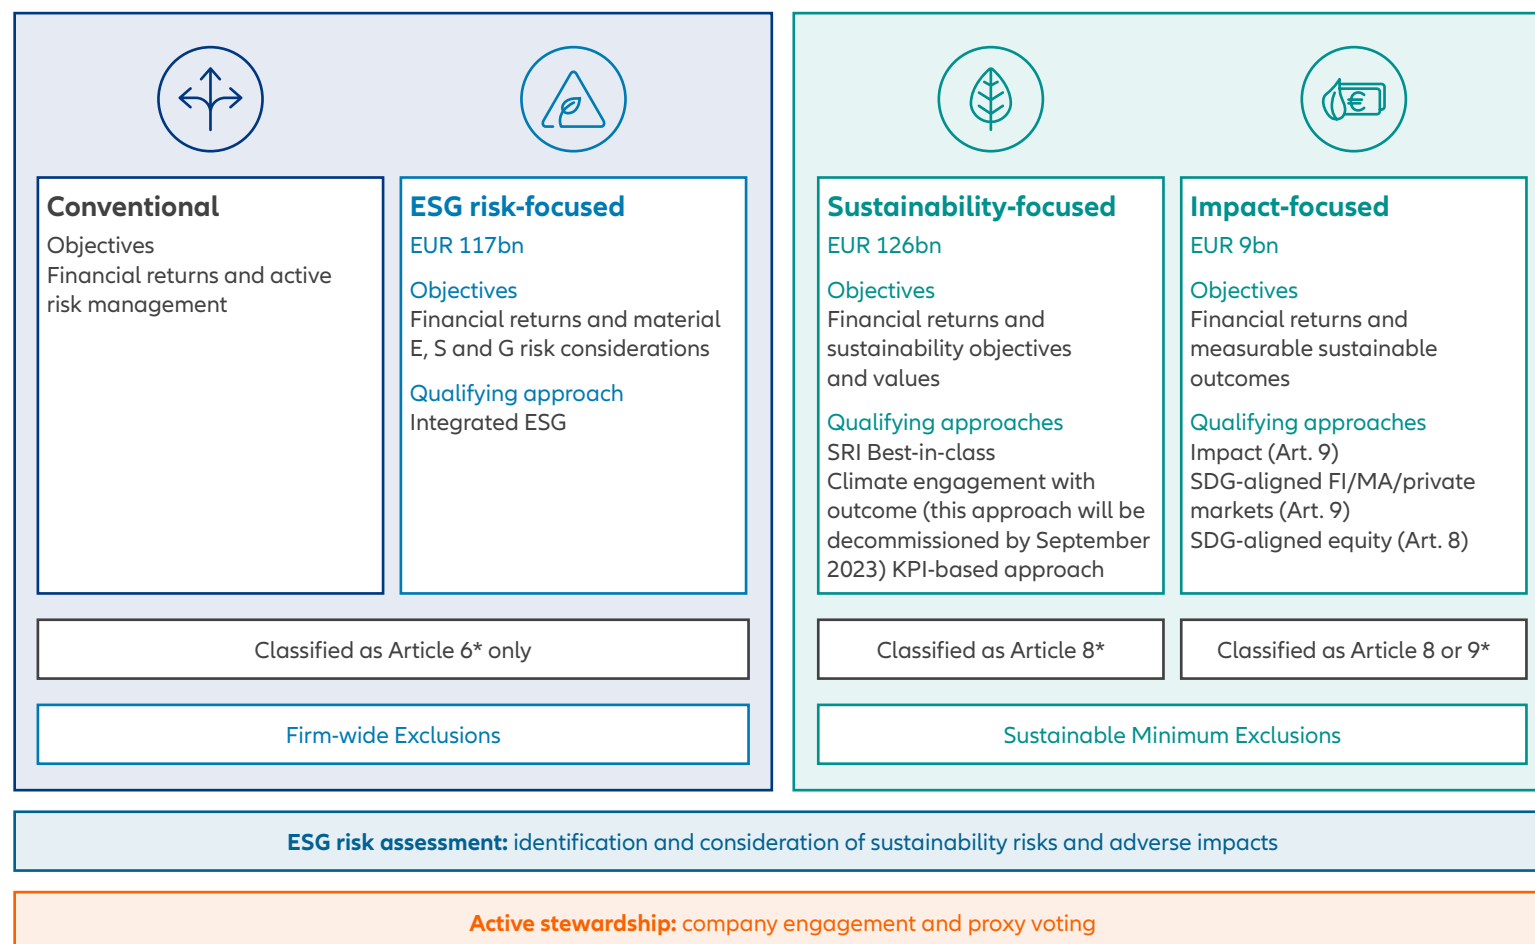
Conventional
Objectives
Financial returns and active risk management

ESG risk-focused
EUR 117bn
Objectives
Financial returns and material E, S and G risk considerations
Qualifying approach
Integrated ESG

Sustainability-focused
EUR 126bn
Objectives
Financial returns and sustainability objectives and values
Qualifying approaches
SRI Best-in-class
Climate engagement with outcome (this approach will be decommissioned by September 2023) KPI-based approach

Impact-focused
EUR 9bn
Objectives
Financial returns and measurable sustainable outcomes
Qualifying approaches
Impact (Art. 9)
SDG-aligned FI/MA/private markets (Art. 9)
SDG-aligned equity (Art. 8)

Classified as Article 6* only

Classified as Article 8*

Classified as Article 8 or 9*

Firm-wide Exclusions

Sustainable Minimum Exclusions

ESG risk assessment: identification and consideration of sustainability risks and adverse impacts

Active stewardship: company engagement and proxy voting